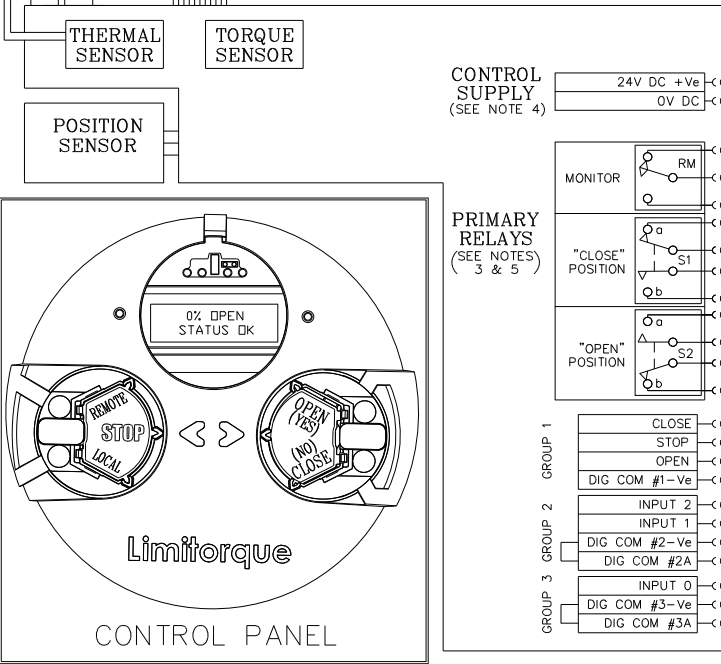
THERMAL SENSOR

TORQUE SENSOR

POSITION SENSOR

CONTROL SUPPLY
(SEE NOTE 4)

24V DC +Ve
0V DC

PRIMARY RELAYS
(SEE NOTES 3 & 5)

MONITOR
RM

"CLOSE" POSITION
a
S1
b

"OPEN" POSITION
a
S2
b

0% OPEN
STATUS OK

REMOTE
STOP
LOCAL

OPEN
(YES)
(NO)
CLOSE

Limitorque

CONTROL PANEL

GROUP 1
CLOSE
STOP
OPEN
DIG COM #1–Ve

GROUP 2
INPUT 2
INPUT 1
DIG COM #2–Ve
DIG COM #2A

GROUP 3
INPUT 0
DIG COM #3–Ve
DIG COM #3A